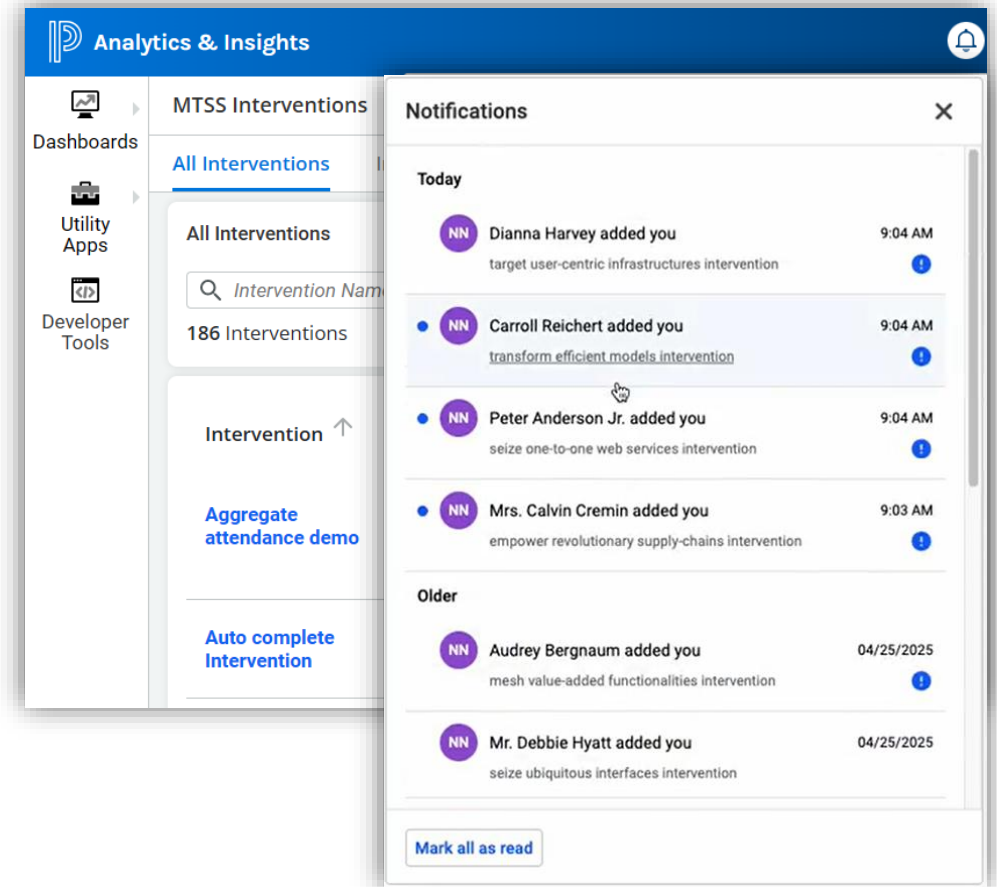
Analytics & Insights

Dashboards

Utility Apps

Developer Tools

MTSS Interventions

All Interventions

All Interventions

Intervention Name

186 Interventions

Intervention

Aggregate attendance demo

Auto complete Intervention

Notifications

Today

NN Dianna Harvey added you 9:04 AM
target user-centric infrastructures intervention

NN Carroll Reichert added you 9:04 AM
transform efficient models intervention

NN Peter Anderson Jr. added you 9:04 AM
seize one-to-one web services intervention

NN Mrs. Calvin Cremin added you 9:03 AM
empower revolutionary supply-chains intervention

Older

NN Audrey Bergnaum added you 04/25/2025
mesh value-added functionalities intervention

NN Mr. Debbie Hyatt added you 04/25/2025
seize ubiquitous interfaces intervention

Mark all as read